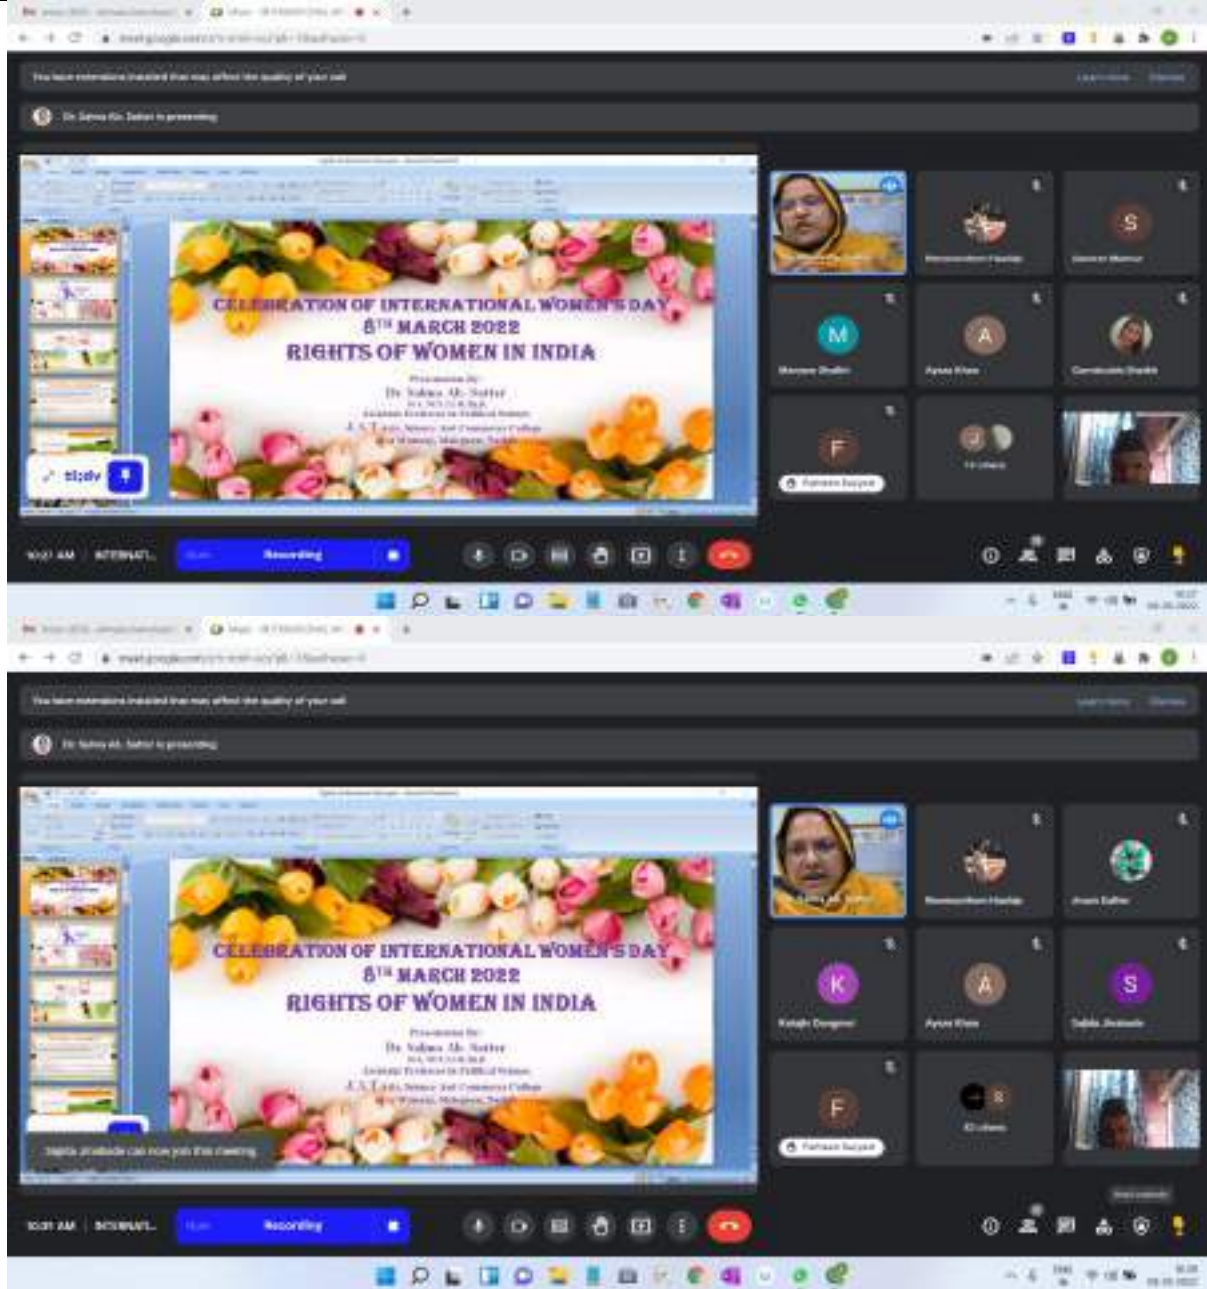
You have extensions installed that may affect the quality of your call

Dr. Salma Ab. Sattar is presenting

CELEBRATION OF INTERNATIONAL WOMEN'S DAY
$8^{TH}$ MARCH 2022
RIGHTS OF WOMEN IN INDIA

Presented By:
Dr. Salma Ab. Sattar
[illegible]
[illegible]
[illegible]
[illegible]

M
A
S
F
Aysa Khan

10:21 AM | INTERNATI...
Recording

You have extensions installed that may affect the quality of your call

Dr. Salma Ab. Sattar is presenting

CELEBRATION OF INTERNATIONAL WOMEN'S DAY
$8^{TH}$ MARCH 2022
RIGHTS OF WOMEN IN INDIA

Presented By:
Dr. Salma Ab. Sattar
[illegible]
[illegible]
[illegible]
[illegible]

Sajida Jiwade can now join this meeting

K
A
S
F
Aysa Khan

10:31 AM | INTERNATI...
Recording